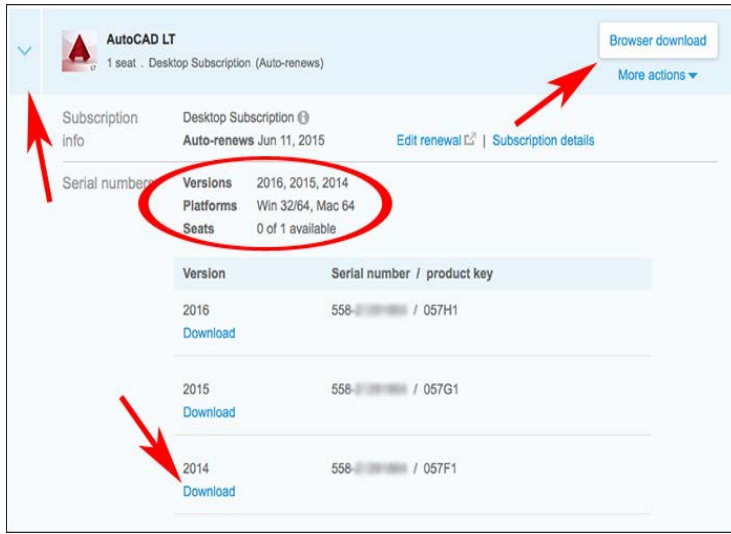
AutoCAD LT
1 seat . Desktop Subscription (Auto-renews)

Browser download
More actions

Subscription info
Desktop Subscription
Auto-renews Jun 11, 2015
Edit renewal | Subscription details

Serial numbers
Versions 2016, 2015, 2014
Platforms Win 32/64, Mac 64
Seats 0 of 1 available

| Version | Serial number / product key |
|---|---|
| 2016 Download | 558-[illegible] / 057H1 |
| 2015 Download | 558-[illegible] / 057G1 |
| 2014 Download | 558-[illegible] / 057F1 |